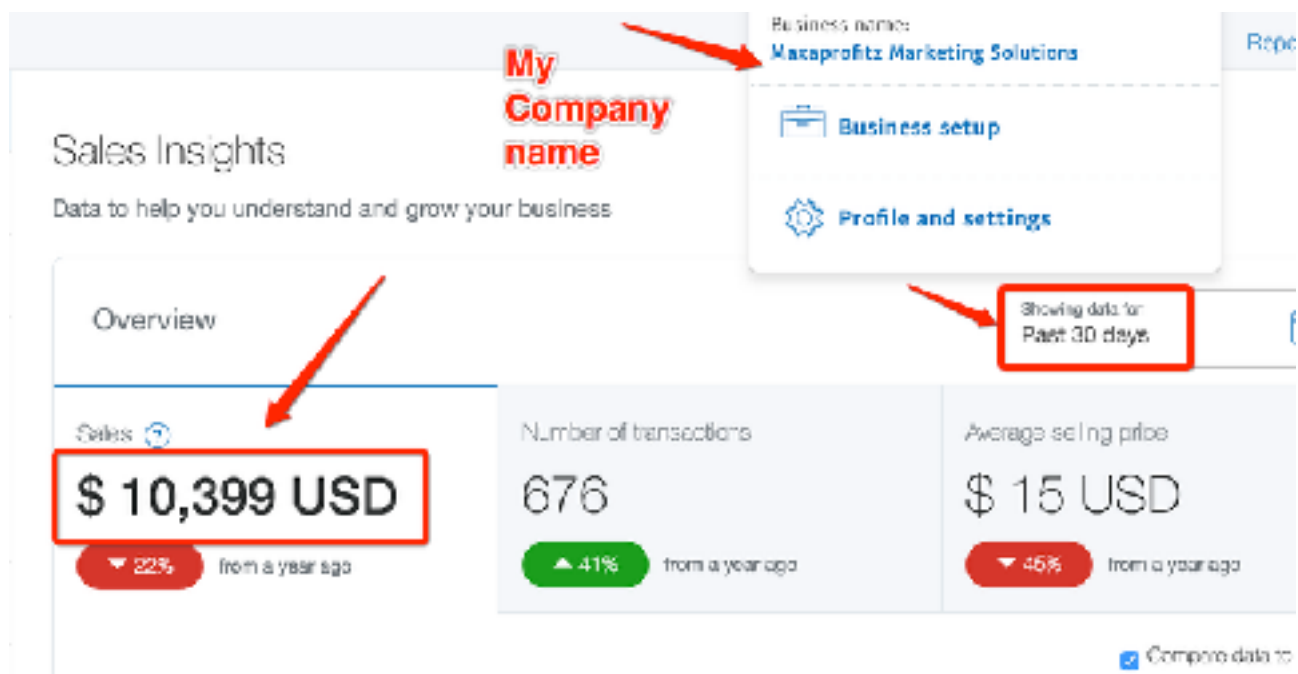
Business name:
Maxaprofitz Marketing Solutions

Repo

My Company name

Business setup

Profile and settings

Sales Insights

Data to help you understand and grow your business

Overview

Showing data for
Past 30 days

Sales

$ 10,399 USD

▼ 22% from a year ago

Number of transactions

676

▲ 41% from a year ago

Average selling price

$ 15 USD

▼ 45% from a year ago

Compare data to